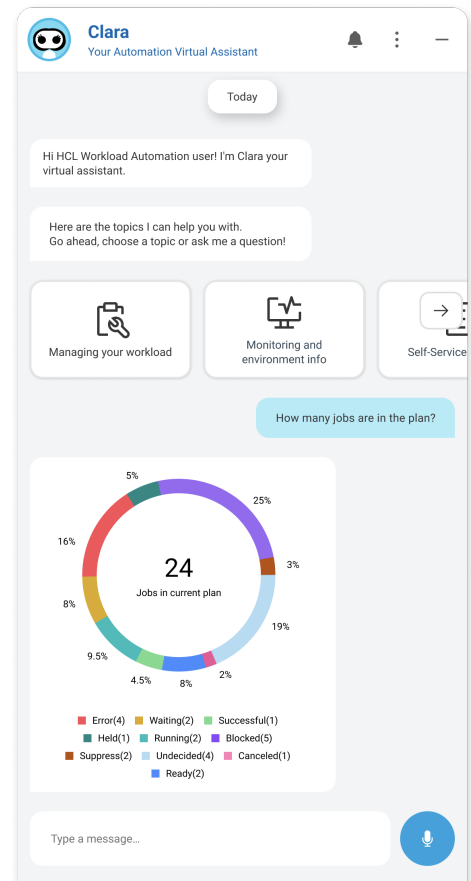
Clara
Your Automation Virtual Assistant

Today

Hi HCL Workload Automation user! I'm Clara your virtual assistant.

Here are the topics I can help you with.
Go ahead, choose a topic or ask me a question!

Managing your workload

Monitoring and environment info

Self-Service

How many jobs are in the plan?

5%
25%
16%
3%
8%
19%
9.5%
2%
4.5%
8%

24
Jobs in current plan

Error(4) Waiting(2) Successful(1)
Held(1) Running(2) Blocked(5)
Suppress(2) Undecided(4) Canceled(1)
Ready(2)

Type a message...